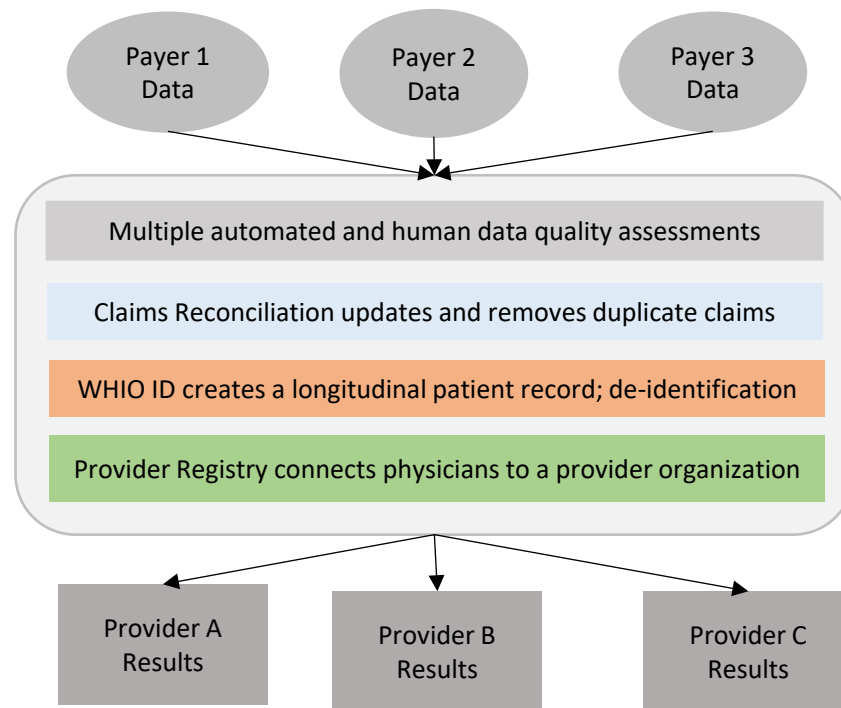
Payer 1 Data

Payer 2 Data

Payer 3 Data

Multiple automated and human data quality assessments

Claims Reconciliation updates and removes duplicate claims

WHIO ID creates a longitudinal patient record; de-identification

Provider Registry connects physicians to a provider organization

Provider A Results

Provider B Results

Provider C Results